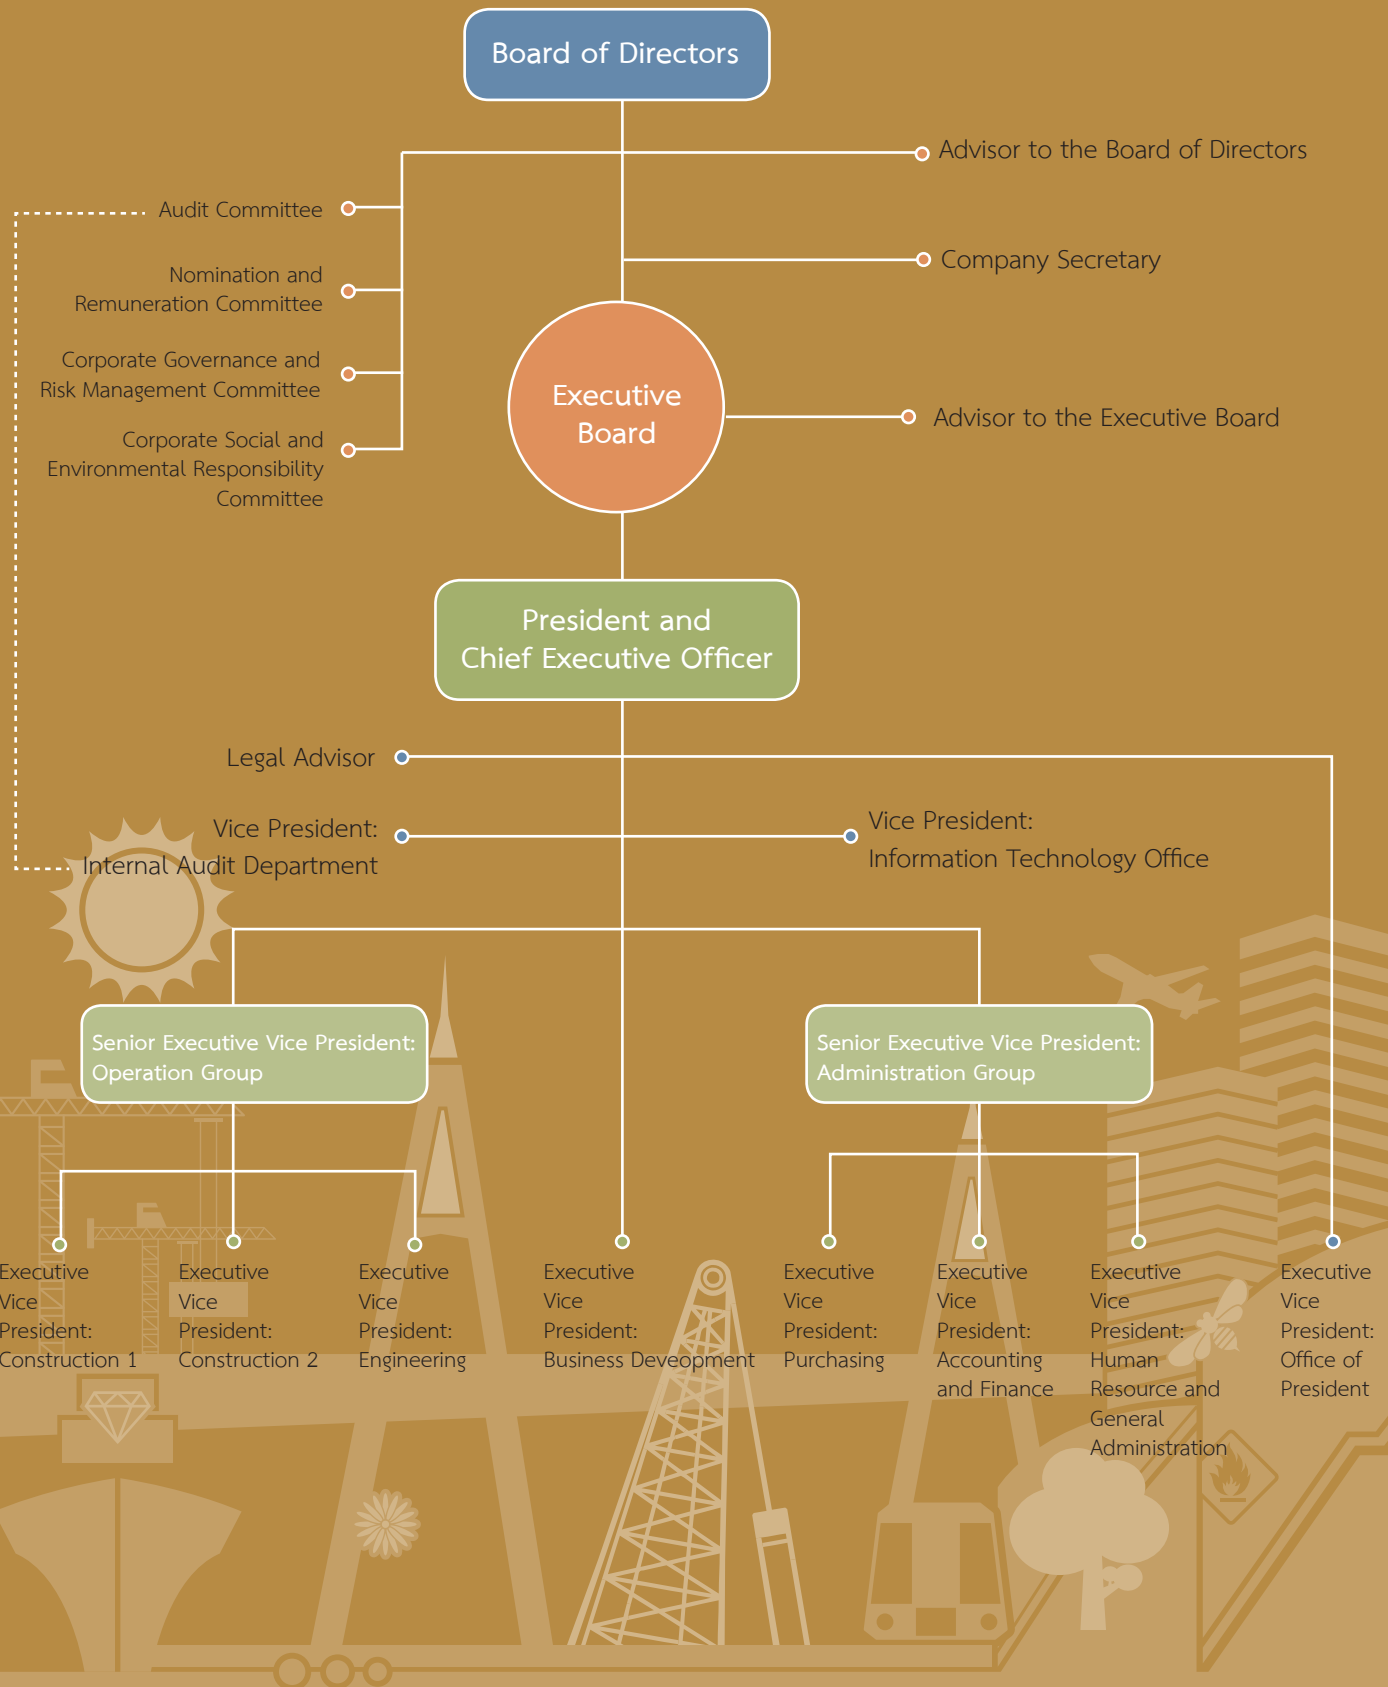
Board of Directors

Advisor to the Board of Directors

Audit Committee

Company Secretary

Nomination and Remuneration Committee

Corporate Governance and Risk Management Committee

Executive Board

Advisor to the Executive Board

Corporate Social and Environmental Responsibility Committee

President and Chief Executive Officer

Legal Advisor

Vice President: Internal Audit Department

Vice President: Information Technology Office

Senior Executive Vice President: Operation Group

Senior Executive Vice President: Administration Group

Executive Vice President: Construction 1

Executive Vice President: Construction 2

Executive Vice President: Engineering

Executive Vice President: Business Deveopment

Executive Vice President: Purchasing

Executive Vice President: Accounting and Finance

Executive Vice President: Human Resource and General Administration

Executive Vice President: Office of President